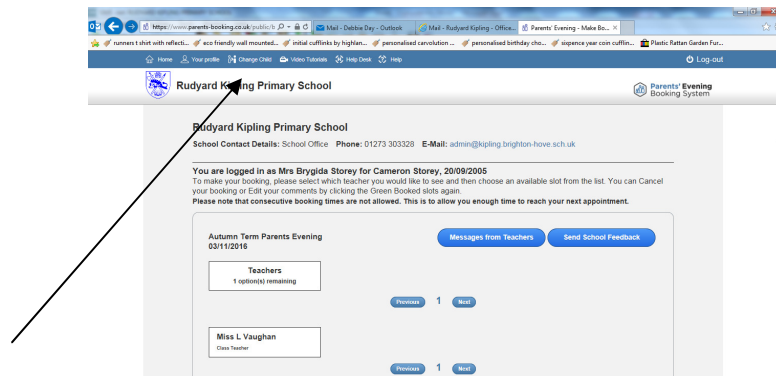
https://www.parents-booking.co.uk/public/b

Mail - Debbie Day - Outlook

Mail - Rudyard Kipling - Office...

Parents' Evening - Make Bo... ×

runners t shirt with reflecti... eco friendly wall mounted... initial cufflinks by highlan... personalised carvolution ... personalised birthday cho... sixpence year coin cufflin... Plastic Rattan Garden Fur...

Home Your profile Change Child Video Tutorials Help Desk Help

Log-out

Rudyard Kipling Primary School

Parents' Evening Booking System

Rudyard Kipling Primary School

School Contact Details: School Office Phone: 01273 303328 E-Mail: admin@kipling.brighton-hove.sch.uk

You are logged in as Mrs Brygida Storey for Cameron Storey, 20/09/2005

To make your booking, please select which teacher you would like to see and then choose an available slot from the list. You can Cancel your booking or Edit your comments by clicking the Green Booked slots again.

Please note that consecutive booking times are not allowed. This is to allow you enough time to reach your next appointment.

Autumn Term Parents Evening 03/11/2016

Messages from Teachers

Send School Feedback

Teachers

1 option(s) remaining

Previous 1 Next

Miss L Vaughan

Class Teacher

Previous 1 Next